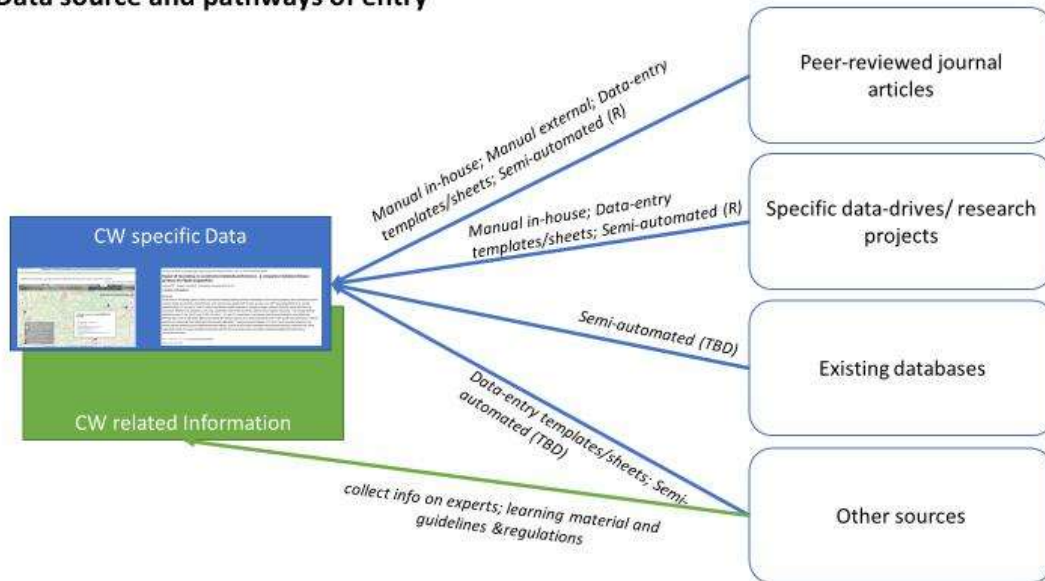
Data source and pathways of entry

CW specific Data

CW related Information

Manual in-house; Manual external; Data-entry templates/sheets; Semi-automated (R)

Peer-reviewed journal articles

Manual in-house; Data-entry templates/sheets; Semi-automated (R)

Specific data-drives/ research projects

Semi-automated (TBD)

Existing databases

Data-entry templates/sheets; Semi-automated (TBD)

collect info on experts; learning material and guidelines &regulations

Other sources